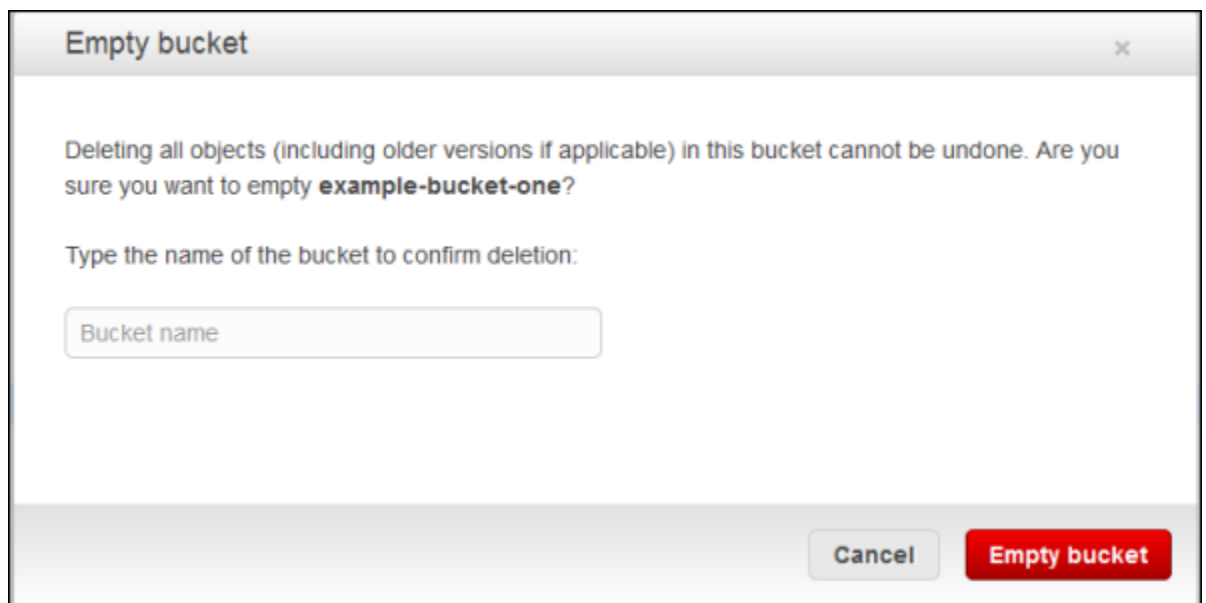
Empty bucket

×

Deleting all objects (including older versions if applicable) in this bucket cannot be undone. Are you sure you want to empty **example-bucket-one**?

Type the name of the bucket to confirm deletion:

Bucket name

Cancel

Empty bucket